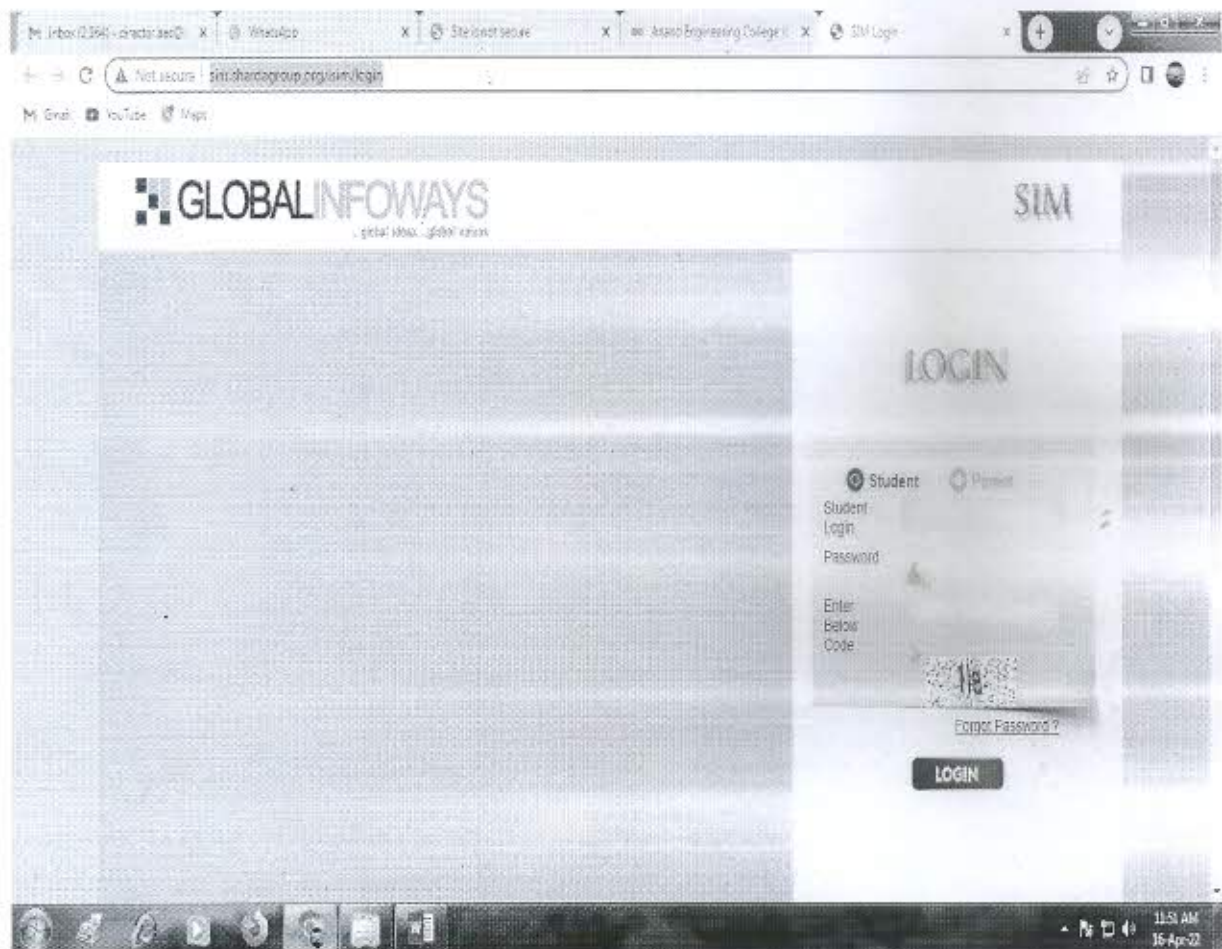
Inbox (2,364) - director.aec@ × WhatsApp × Site is not secure × Asansol Engineering College × SIM Login ×

Not secure | sim.shardagroup.org/sim/login

Gmail YouTube Maps

GLOBALINFOWAYS
global ideas...global vision

SIM

LOGIN

Student Parent

Student Login

Password

Enter Below Code

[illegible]

Forgot Password ?

LOGIN

11:51 AM
16-Apr-22